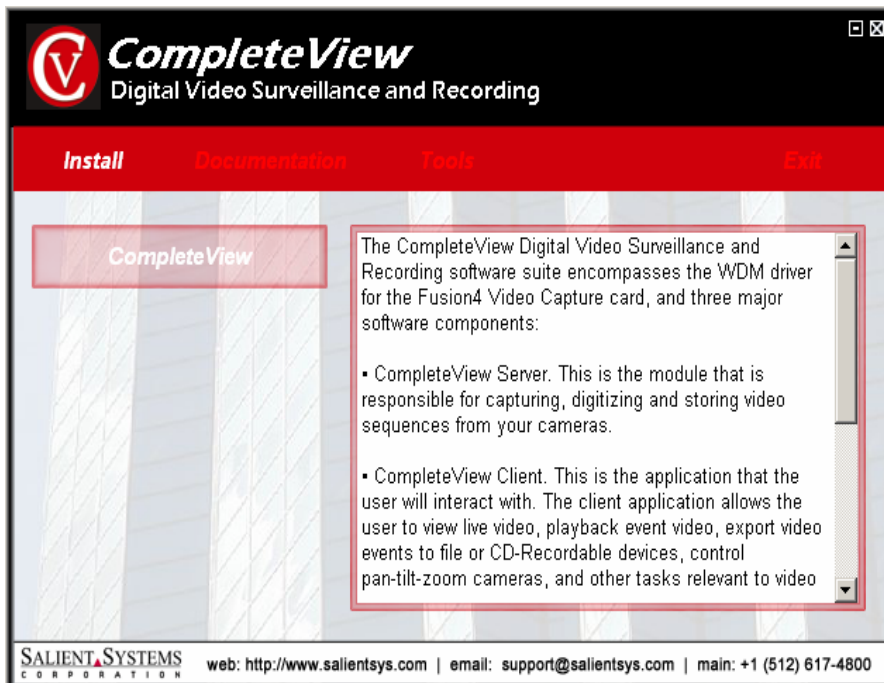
CV CompleteView
Digital Video Surveillance and Recording

Install Documentation Tools Exit

CompleteView

The CompleteView Digital Video Surveillance and Recording software suite encompasses the WDM driver for the Fusion4 Video Capture card, and three major software components:

• CompleteView Server. This is the module that is responsible for capturing, digitizing and storing video sequences from your cameras.

• CompleteView Client. This is the application that the user will interact with. The client application allows the user to view live video, playback event video, export video events to file or CD-Recordable devices, control pan-tilt-zoom cameras, and other tasks relevant to video

SALIENT SYSTEMS CORPORATION web: http://www.salientsys.com | email: support@salientsys.com | main: +1 (512) 617-4800